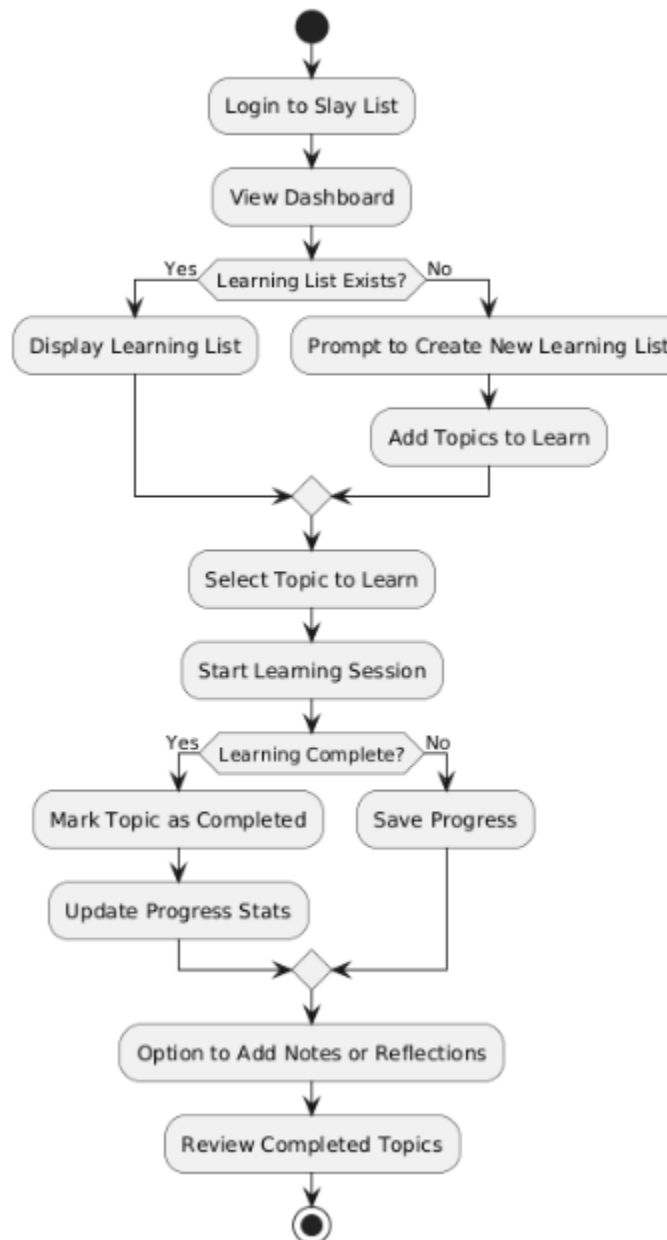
Login to Slay List

View Dashboard

Yes
Learning List Exists?
No

Display Learning List

Prompt to Create New Learning List

Add Topics to Learn

Select Topic to Learn

Start Learning Session

Yes
Learning Complete?
No

Mark Topic as Completed

Save Progress

Update Progress Stats

Option to Add Notes or Reflections

Review Completed Topics